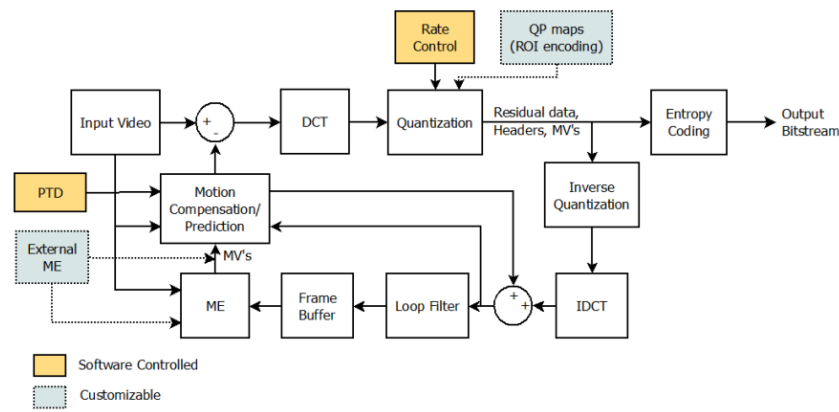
Rate Control

QP maps (ROI encoding)

Input Video

+ -

DCT

Quantization

Residual data, Headers, MV's

Entropy Coding

Output Bitstream

PTD

Motion Compensation/ Prediction

Inverse Quantization

External ME

MV's

ME

Frame Buffer

Loop Filter

+ +

IDCT

Software Controlled

Customizable